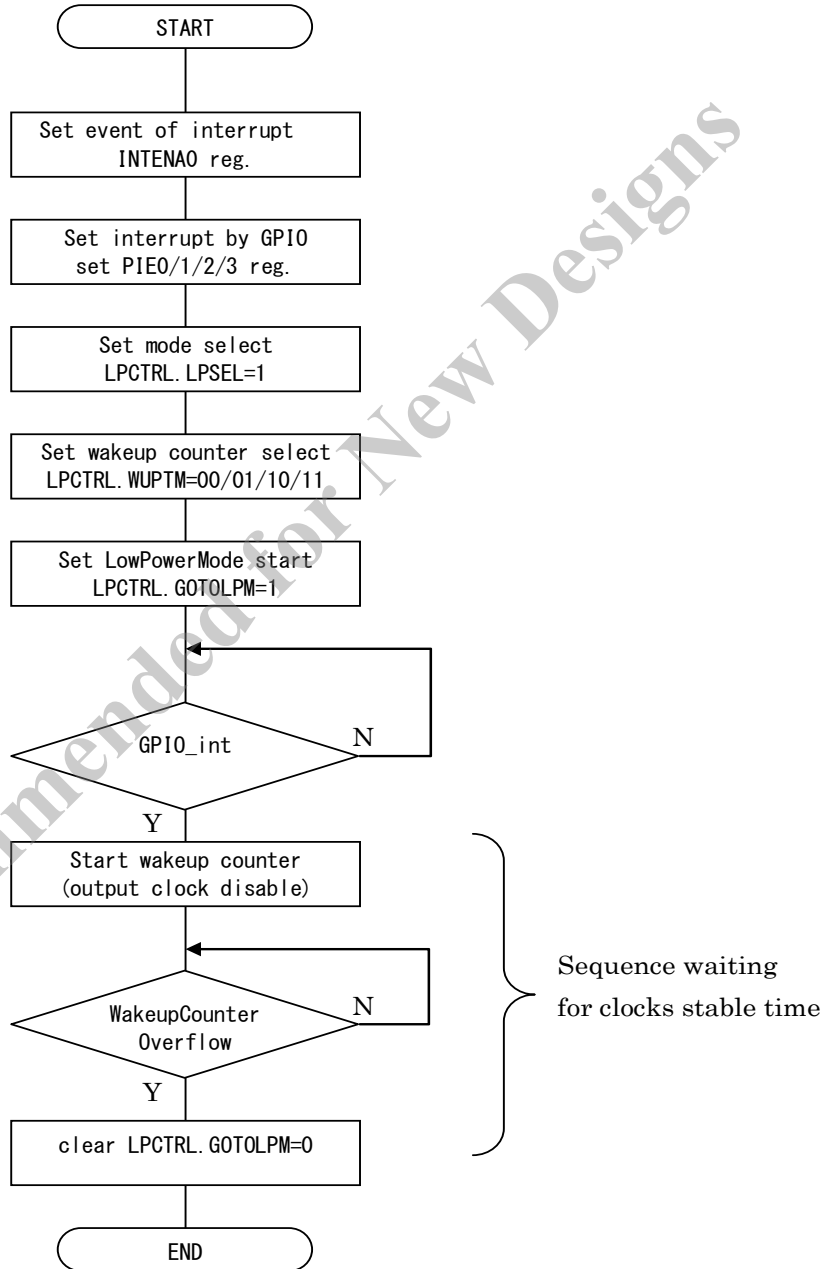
START

Set event of interrupt
INTENA0 reg.

Set interrupt by GPIO
set PIE0/1/2/3 reg.

Set mode select
LPCTRL.LPSEL=1

Set wakeup counter select
LPCTRL.WUPTM=00/01/10/11

Set LowPowerMode start
LPCTRL.GOTOLPM=1

GPIO_int

N

Y

Start wakeup counter
(output clock disable)

WakeupCounter
Overflow

N

Y

clear LPCTRL.GOTOLPM=0

END

Sequence waiting
for clocks stable time

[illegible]mended for New Designs